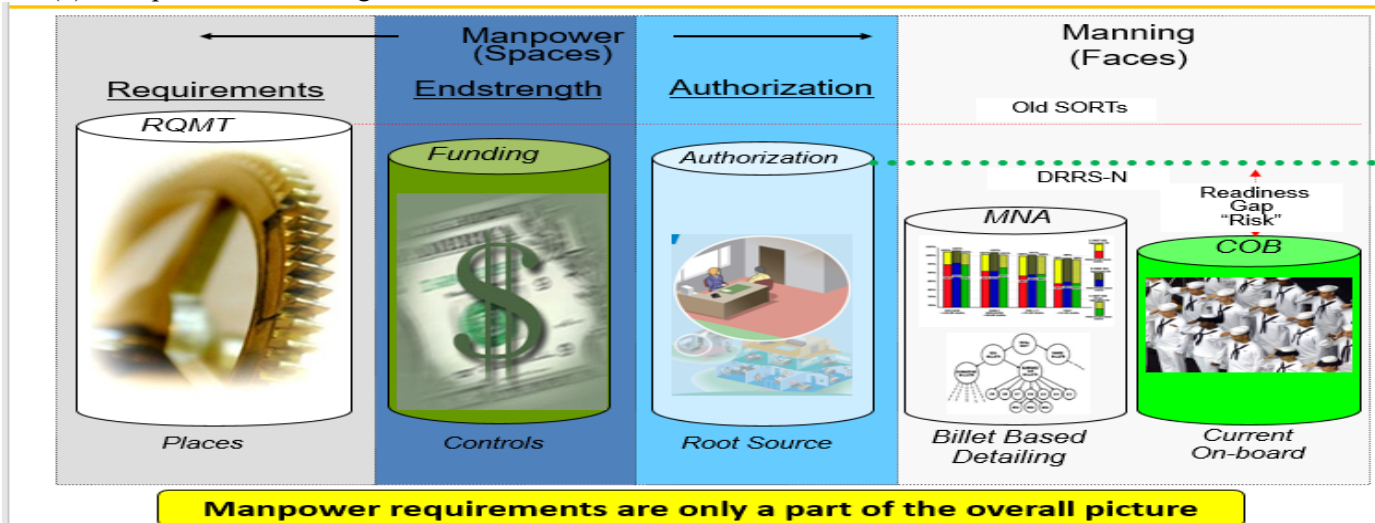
Manpower
(Spaces)

Manning
(Faces)

Requirements

Endstrength

Authorization

Old SORTs

RQMT

Funding

Authorization

DRRS-N

Readiness Gap "Risk"

MNA

COB

Places

Controls

Root Source

Billet Based Detailing

Current On-board

Manpower requirements are only a part of the overall picture